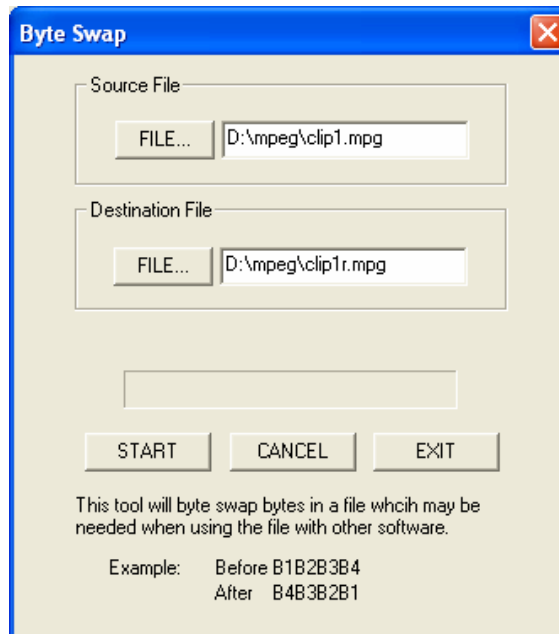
Byte Swap

Source File

FILE... D:\mpeg\clip1.mpg

Destination File

FILE... D:\mpeg\clip1r.mpg

START CANCEL EXIT

This tool will byte swap bytes in a file whcih may be needed when using the file with other software.

Example: Before B1B2B3B4
After B4B3B2B1